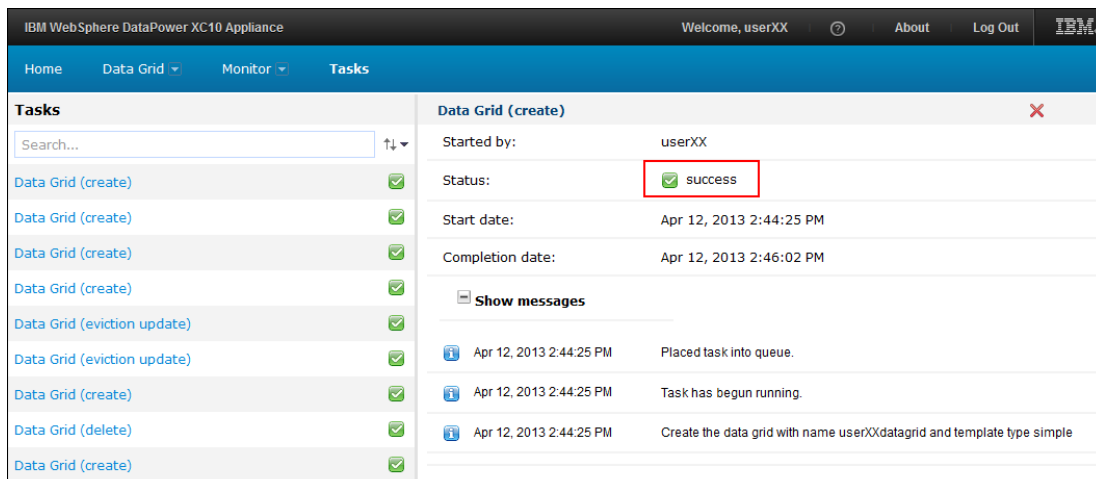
IBM WebSphere DataPower XC10 Appliance

Welcome, userXX | About | Log Out | IBM

Home | Data Grid | Monitor | Tasks

Tasks

Search...

Data Grid (create)
Data Grid (create)
Data Grid (create)
Data Grid (create)
Data Grid (eviction update)
Data Grid (eviction update)
Data Grid (create)
Data Grid (delete)
Data Grid (create)

Data Grid (create)

| Started by: | userXX |
|---|---|
| Status: | success |
| Start date: | Apr 12, 2013 2:44:25 PM |
| Completion date: | Apr 12, 2013 2:46:02 PM |

Show messages

| Apr 12, 2013 2:44:25 PM | Placed task into queue. |
|---|---|
| Apr 12, 2013 2:44:25 PM | Task has begun running. |
| Apr 12, 2013 2:44:25 PM | Create the data grid with name userXXdatagrid and template type simple |